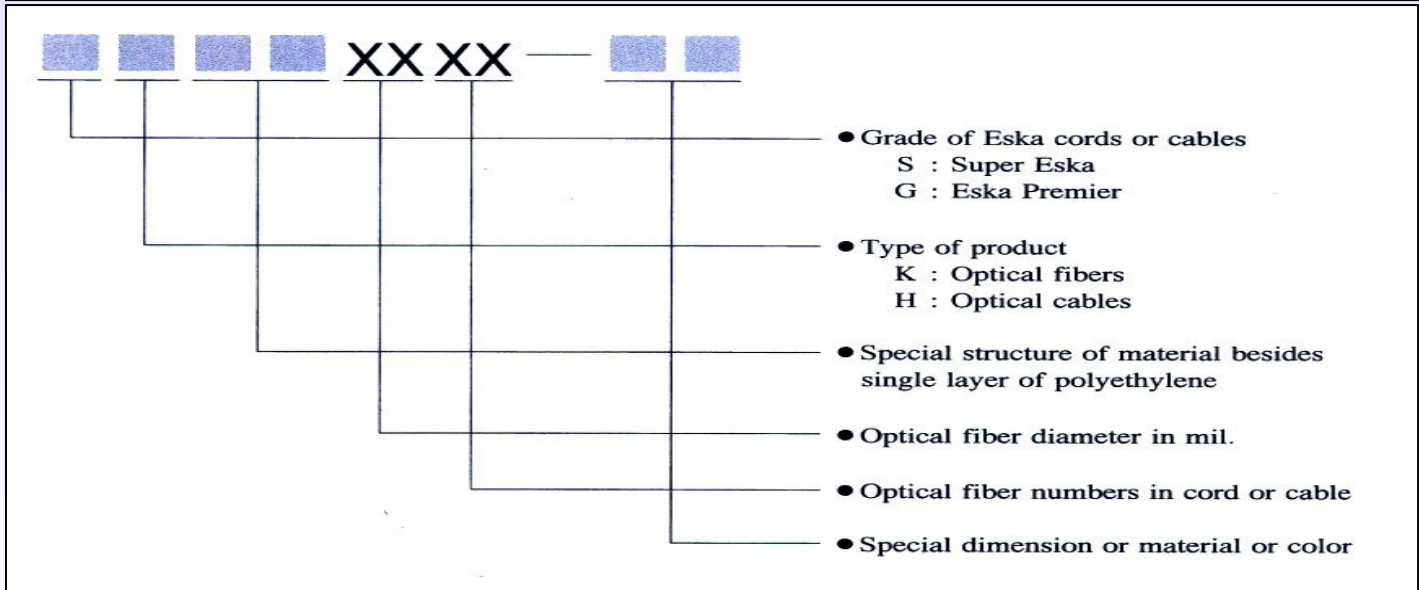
XX XX —

● Grade of Eska cords or cables
S : Super Eska
G : Eska Premier

● Type of product
K : Optical fibers
H : Optical cables

● Special structure of material besides single layer of polyethylene

● Optical fiber diameter in mil.

● Optical fiber numbers in cord or cable

● Special dimension or material or color